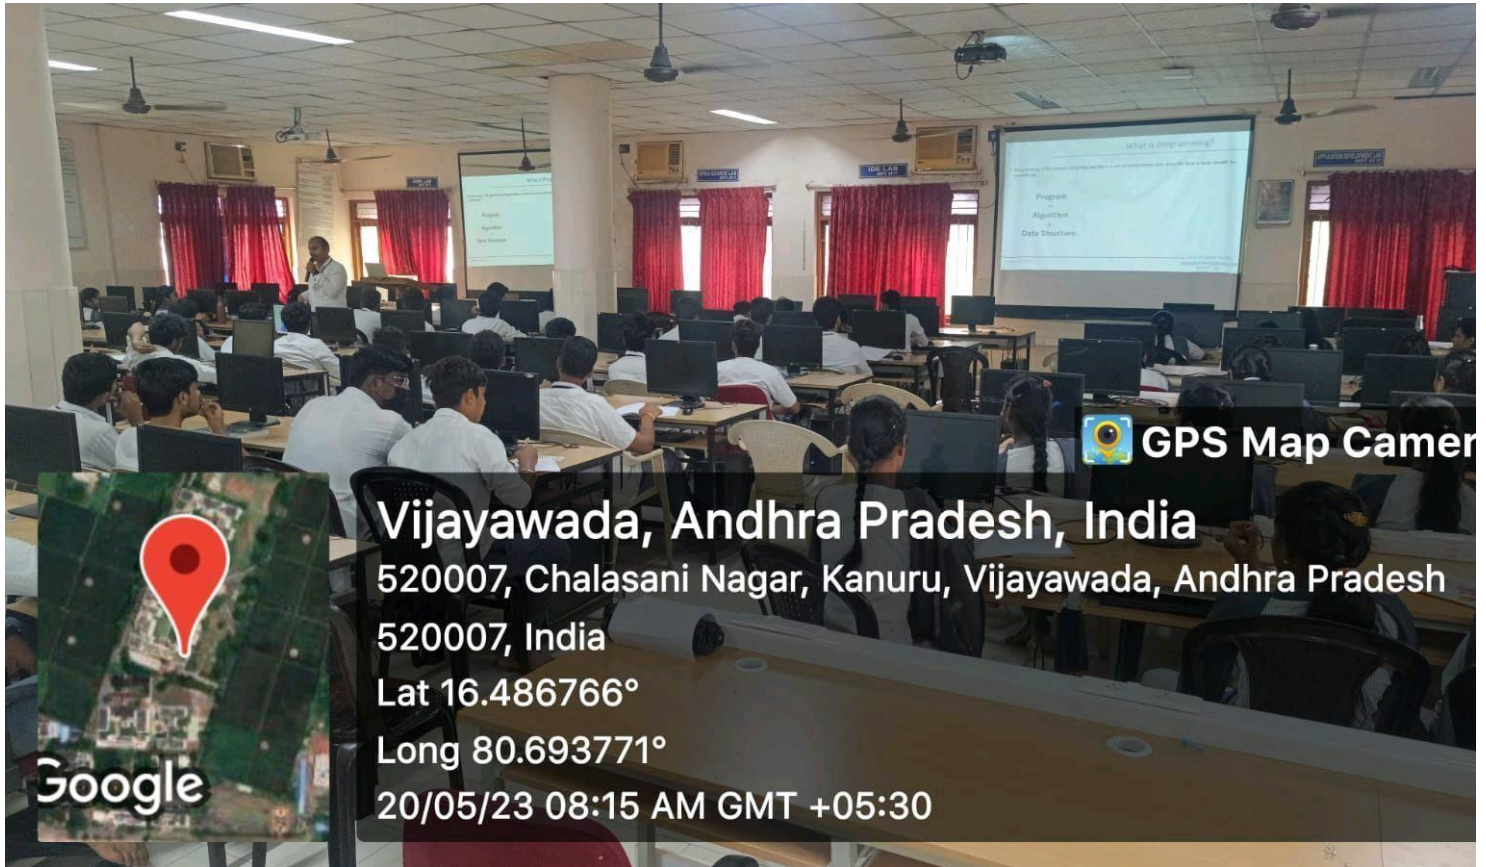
What is Programming?

Program
Algorithm
Data Structure

GPS Map Camer

Vijayawada, Andhra Pradesh, India
520007, Chalasani Nagar, Kanuru, Vijayawada, Andhra Pradesh 520007, India
Lat 16.486766°
Long 80.693771°
20/05/23 08:15 AM GMT +05:30

Google